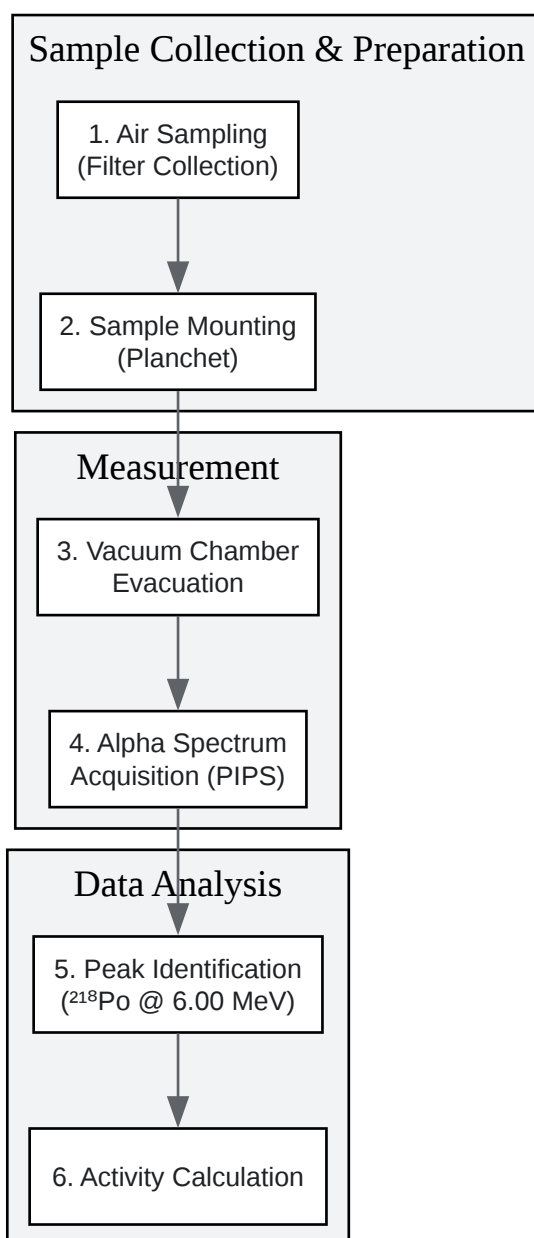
Sample Collection & Preparation

1. Air Sampling (Filter Collection)

2. Sample Mounting (Planchet)

Measurement

3. Vacuum Chamber Evacuation

4. Alpha Spectrum Acquisition (PIPS)

Data Analysis

5. Peak Identification ($^{218}$Po @ 6.00 MeV)

6. Activity Calculation